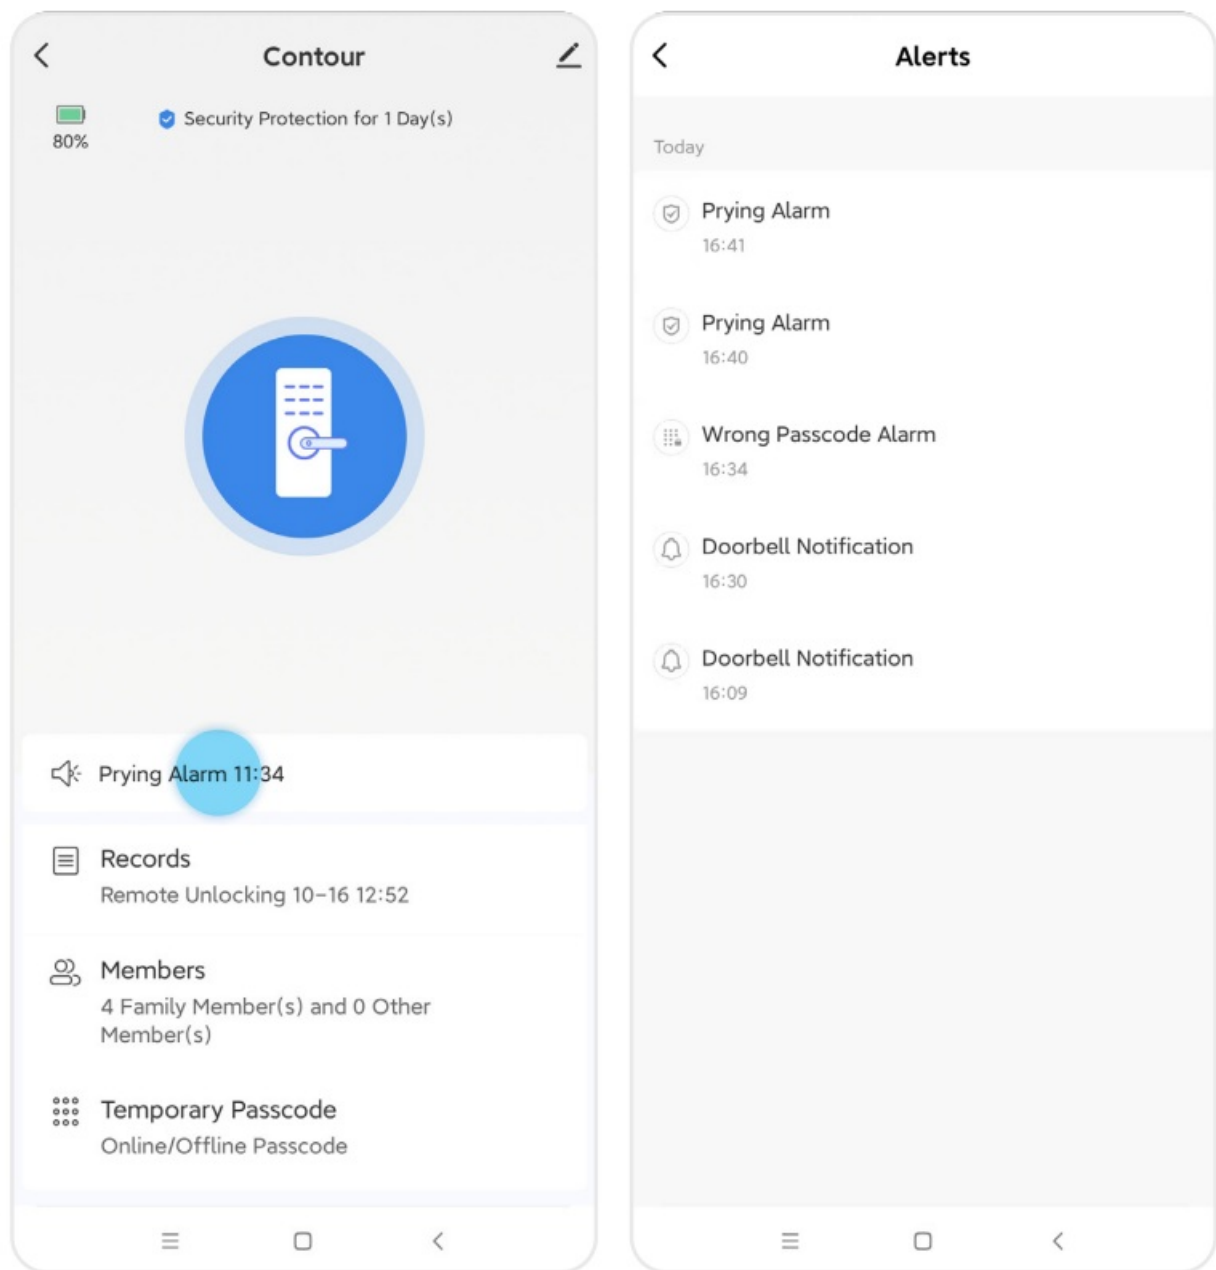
Contour

80%

Security Protection for 1 Day(s)

Prying Alarm 11:34

Records
Remote Unlocking 10-16 12:52

Members
4 Family Member(s) and 0 Other Member(s)

Temporary Passcode
Online/Offline Passcode

Alerts

Today

Prying Alarm
16:41

Prying Alarm
16:40

Wrong Passcode Alarm
16:34

Doorbell Notification
16:30

Doorbell Notification
16:09